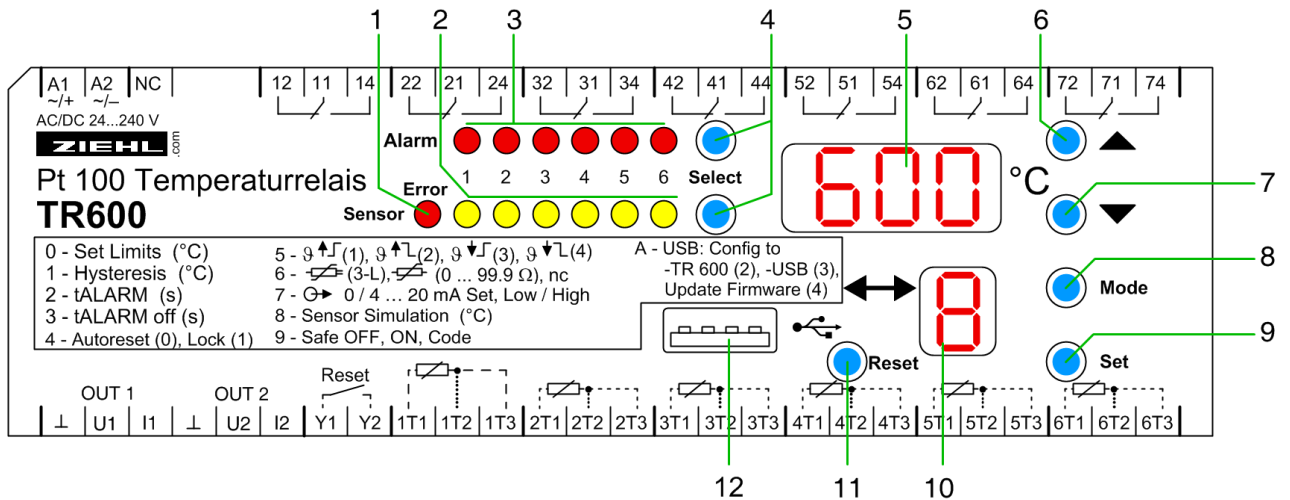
1 2 3 4 5 6 7

A1 ~/+ | A2 ~/– | NC | 12 | 11 | 14 | 22 | 21 | 24 | 32 | 31 | 34 | 42 | 41 | 44 | 52 | 51 | 54 | 62 | 61 | 64 | 72 | 71 | 74

AC/DC 24...240 V

ZIEHL .com

Pt 100 Temperaturrelais

TR600

Alarm

1 2 3 4 5 6

Select

Error

Sensor

600 °C

8

Mode

Set

Reset

0 - Set Limits (°C)
1 - Hysteresis (°C)
2 - tALARM (s)
3 - tALARM off (s)
4 - Autoreset (0), Lock (1)

5 - $\vartheta$ (1), $\vartheta$ (2), $\vartheta$ (3), $\vartheta$ (4)
6 - (3-L), (0 ... 99.9 Ω), nc
7 - 0 / 4 … 20 mA Set, Low / High
8 - Sensor Simulation (°C)
9 - Safe OFF, ON, Code

A - USB: Config to
-TR 600 (2), -USB (3),
Update Firmware (4)

OUT 1 OUT 2 Reset

⊥ | U1 | I1 | ⊥ | U2 | I2 | Y1 | Y2 | 1T1 | 1T2 | 1T3 | 2T1 | 2T2 | 2T3 | 3T1 | 3T2 | 3T3 | 4T1 | 4T2 | 4T3 | 5T1 | 5T2 | 5T3 | 6T1 | 6T2 | 6T3

8 9

12 11 10